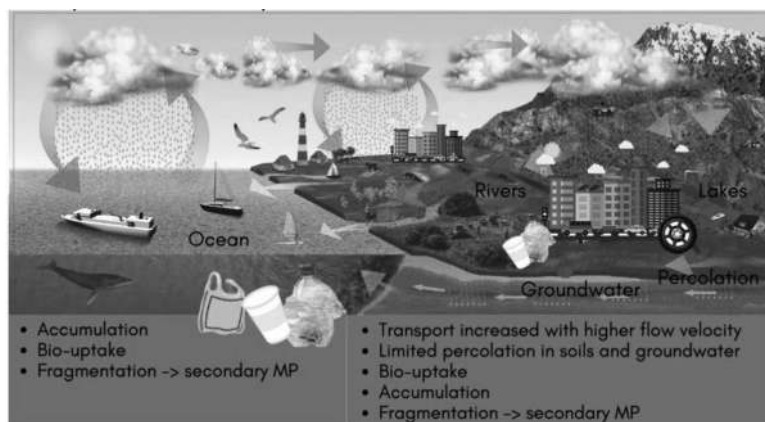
Rivers

Lakes

Ocean

Percolation

Groundwater

• Accumulation
• Bio-uptake
• Fragmentation -> secondary MP

• Transport increased with higher flow velocity
• Limited percolation in soils and groundwater
• Bio-uptake
• Accumulation
• Fragmentation -> secondary MP